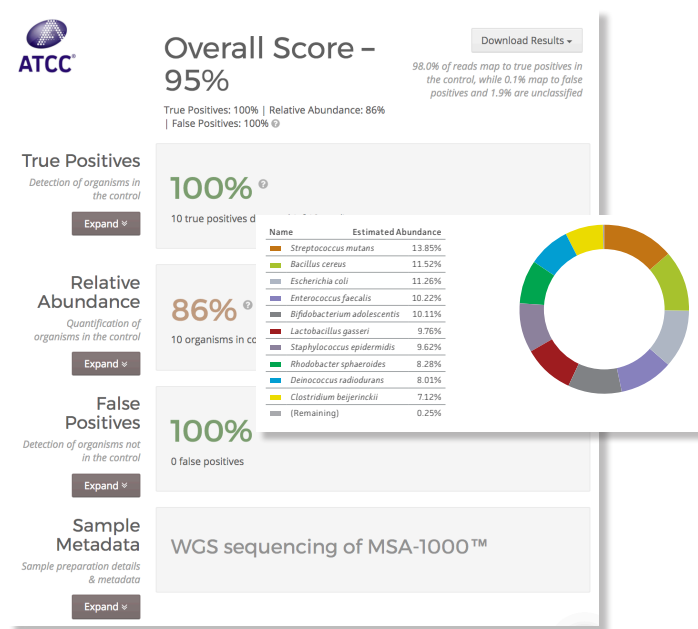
ATCC®

Overall Score – 95%

Download Results ▾

True Positives: 100% | Relative Abundance: 86% | False Positives: 100% ?

98.0% of reads map to true positives in the control, while 0.1% map to false positives and 1.9% are unclassified

True Positives

Detection of organisms in the control

Expand »

100% ?

10 true positives d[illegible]

Relative Abundance

Quantification of organisms in the control

Expand »

86% ?

10 organisms in co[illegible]

False Positives

Detection of organisms not in the control

Expand »

100%

0 false positives

Sample Metadata

Sample preparation details & metadata

Expand »

WGS sequencing of MSA-1000™

| Name | Estimated Abundance |
|---|---|
| *Streptococcus mutans* | 13.85% |
| *Bacillus cereus* | 11.52% |
| *Escherichia coli* | 11.26% |
| *Enterococcus faecalis* | 10.22% |
| *Bifidobacterium adolescentis* | 10.11% |
| *Lactobacillus gasseri* | 9.76% |
| *Staphylococcus epidermidis* | 9.62% |
| *Rhodobacter sphaeroides* | 8.28% |
| *Deinococcus radiodurans* | 8.01% |
| *Clostridium beijerinckii* | 7.12% |
| (Remaining) | 0.25% |